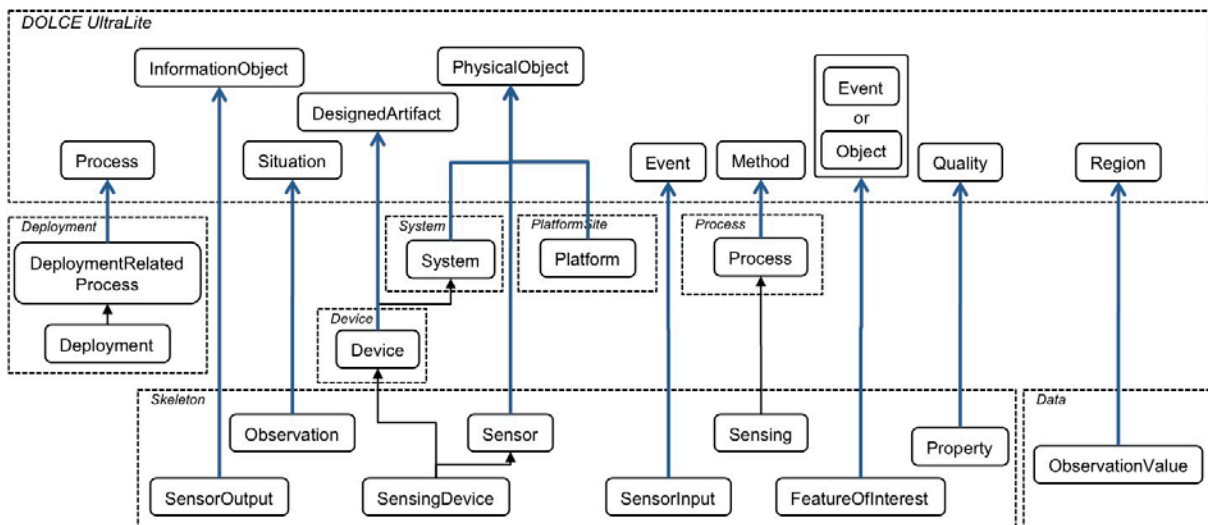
DOLCE UltraLite

InformationObject

PhysicalObject

DesignedArtifact

Event
or
Object

Process

Situation

Event

Method

Quality

Region

Deployment

DeploymentRelated Process

Deployment

System

System

PlatformSite

Platform

Process

Process

Device

Device

Skeleton

Observation

Sensor

Sensing

Property

Data

ObservationValue

SensorOutput

SensingDevice

SensorInput

FeatureOfInterest